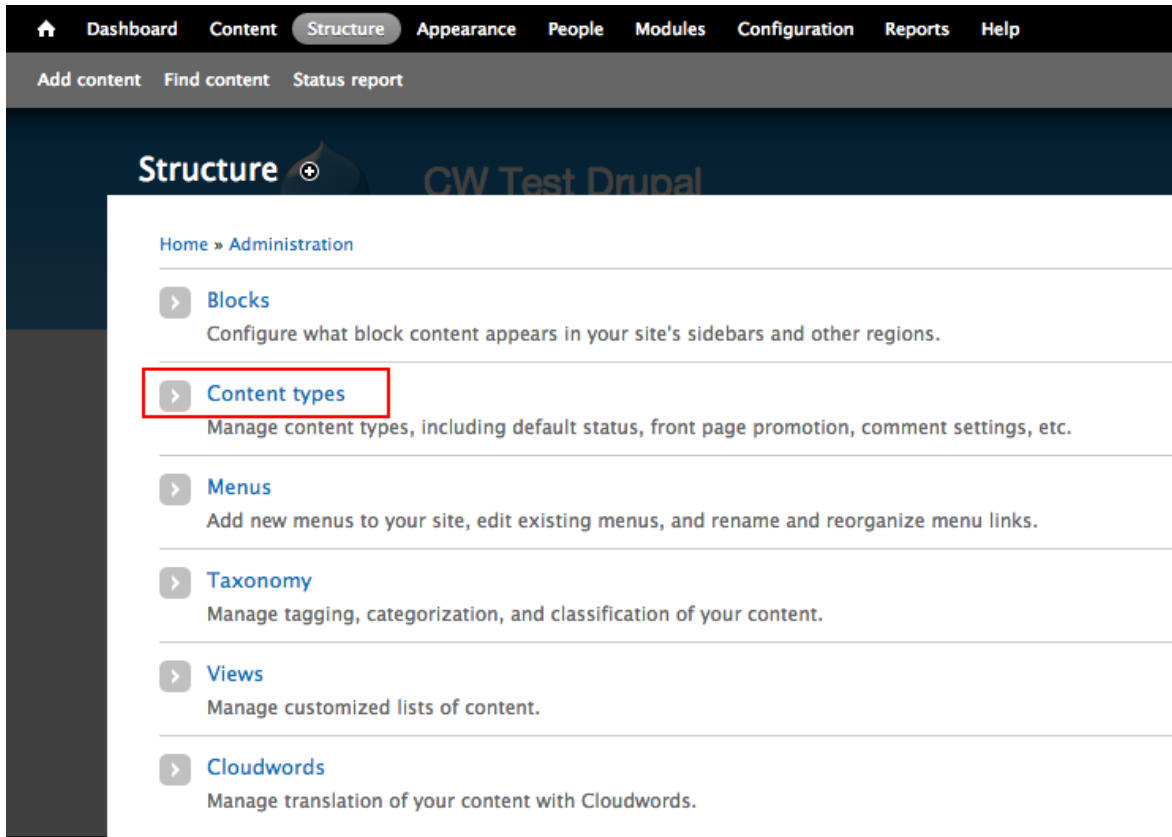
Dashboard Content Structure Appearance People Modules Configuration Reports Help

Add content Find content Status report

Structure

CW Test Drupal

Home » Administration

Blocks
Configure what block content appears in your site's sidebars and other regions.

Content types
Manage content types, including default status, front page promotion, comment settings, etc.

Menus
Add new menus to your site, edit existing menus, and rename and reorganize menu links.

Taxonomy
Manage tagging, categorization, and classification of your content.

Views
Manage customized lists of content.

Cloudwords
Manage translation of your content with Cloudwords.